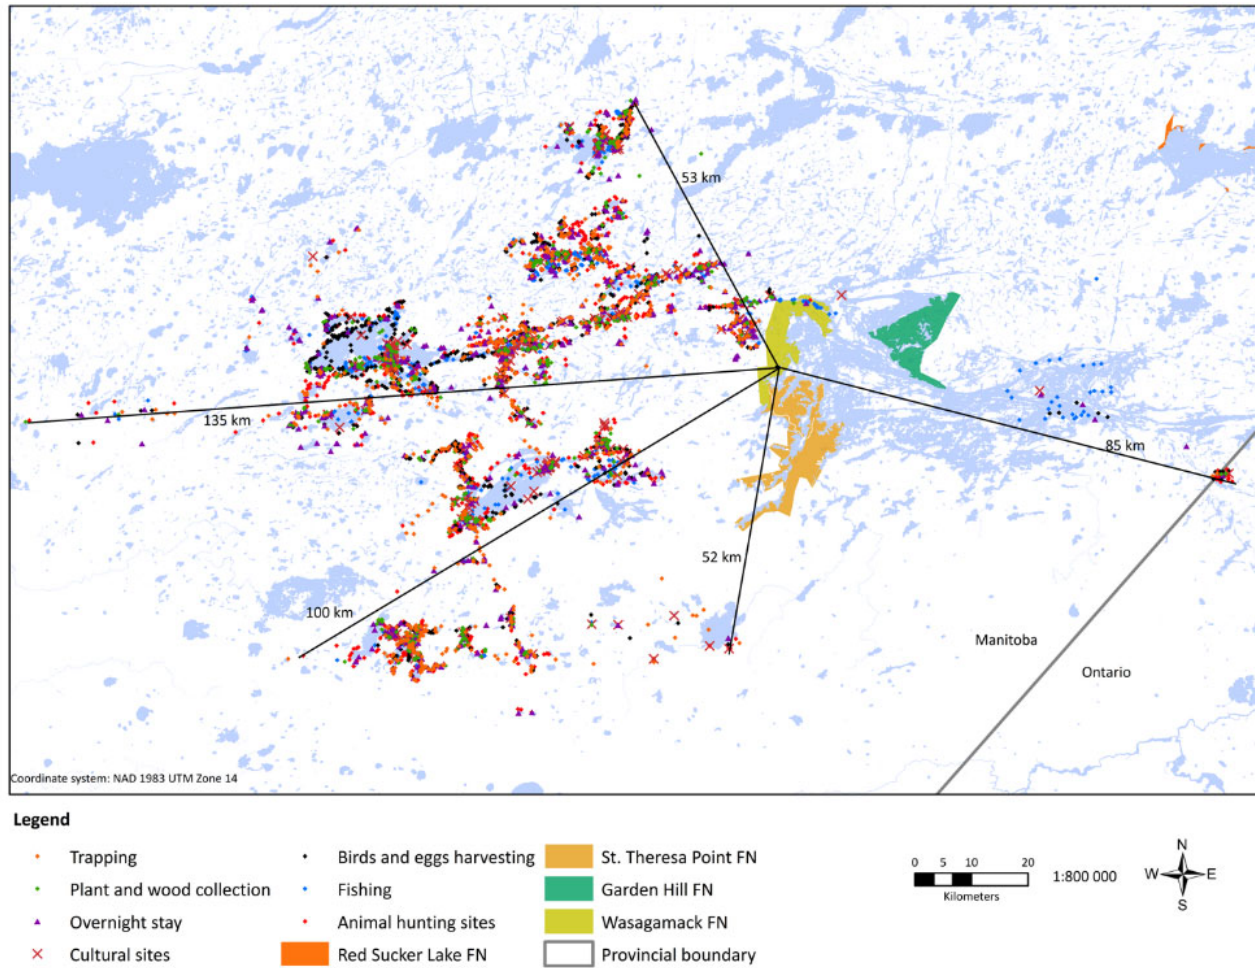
53 km

135 km

85 km

52 km

100 km

Manitoba

Ontario

Coordinate system: NAD 1983 UTM Zone 14

Legend

Trapping
Plant and wood collection
Overnight stay
Cultural sites
Birds and eggs harvesting
Fishing
Animal hunting sites
Red Sucker Lake FN
St. Theresa Point FN
Garden Hill FN
Wasagamack FN
Provincial boundary

0 5 10 20
Kilometers
1:800 000

N
W E
S